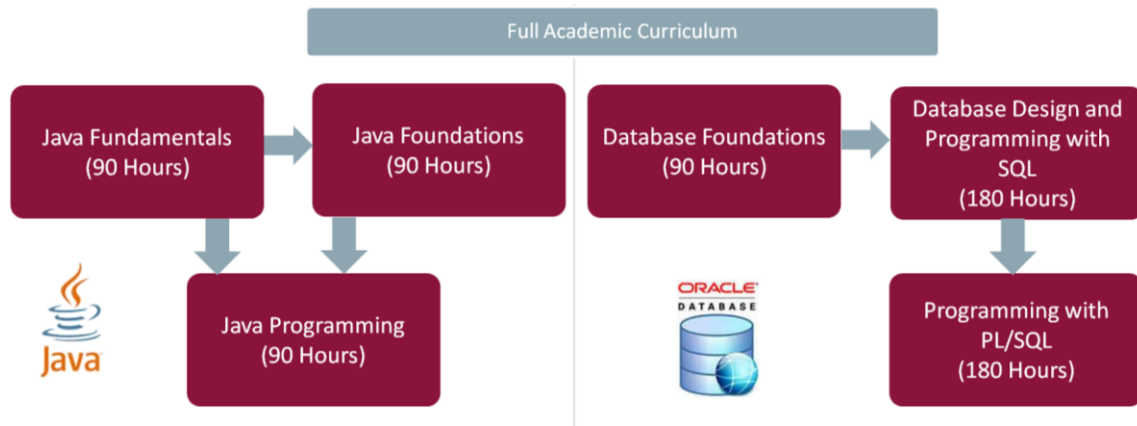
Full Academic Curriculum

Java Fundamentals
(90 Hours)

Java Foundations
(90 Hours)

Java Programming
(90 Hours)

Java

Database Foundations
(90 Hours)

Database Design and Programming with SQL
(180 Hours)

ORACLE
DATABASE

Programming with PL/SQL
(180 Hours)